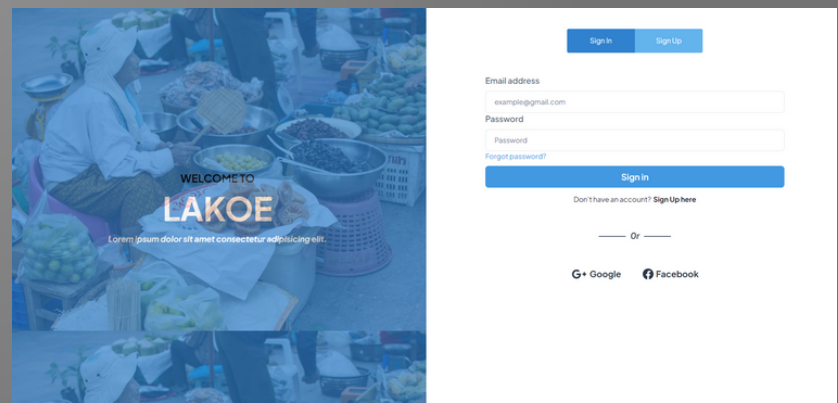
WELCOME TO
LAKOE
Lorem ipsum dolor sit amet consectetur adipisicing elit.

Sign In
Sign Up

Email address
example@gmail.com
Password
Password
Forgot password?
Sign in
Don't have an account? Sign Up here

Or

G+ Google
Facebook